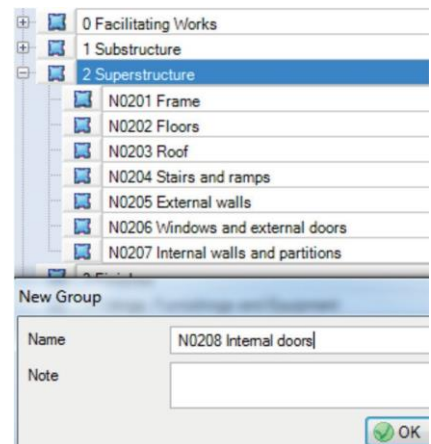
0 Facilitating Works
1 Substructure
2 Superstructure
N0201 Frame
N0202 Floors
N0203 Roof
N0204 Stairs and ramps
N0205 External walls
N0206 Windows and external doors
N0207 Internal walls and partitions

New Group

Name
N0208 Internal doors
Note

OK